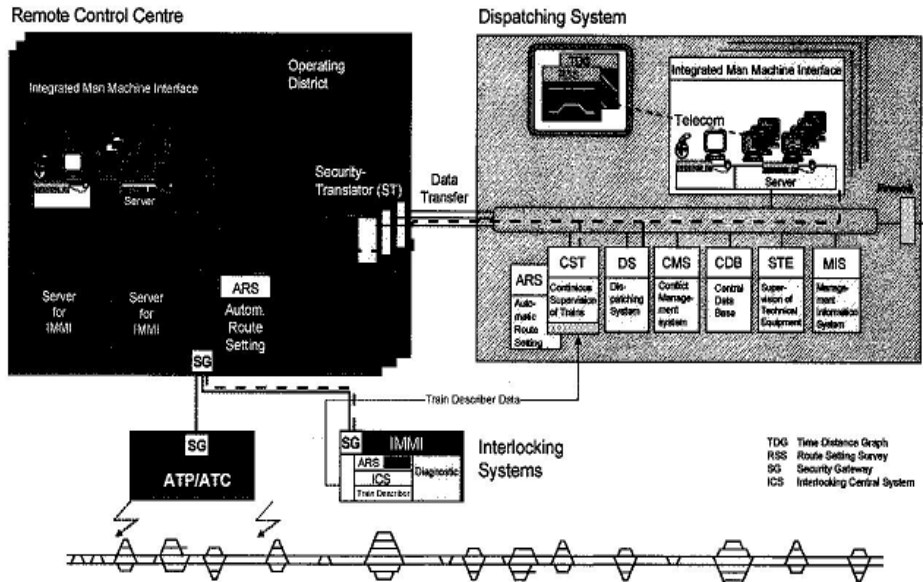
Remote Control Centre

Dispatching System

Integrated Men Machine Interface

Operating District

Server

Security-Translator (ST)

Data Transfer

Server for IMMI

Server for IMMI

ARS

Autom. Route Setting

SG

TDG

RSS

Integrated Man Machine Interface

Telecom

Server

Firewall

ARS

Automatic Route Setting

CST

Continious Supervision of Trains

DS

Dispatching System

CMS

Conflict Management system

CDB

Central Data Base

STE

Supervision of Technical Equipment

MIS

Management Information System

Train Describer Data

SG

ATP/ATC

SG

IMMI

ARS

ICS

Train Describer

Diagnostic

Interlocking Systems

TDG Time Distance Graph
RSS Route Setting Survey
SG Security Gateway
ICS Interlocking Central System